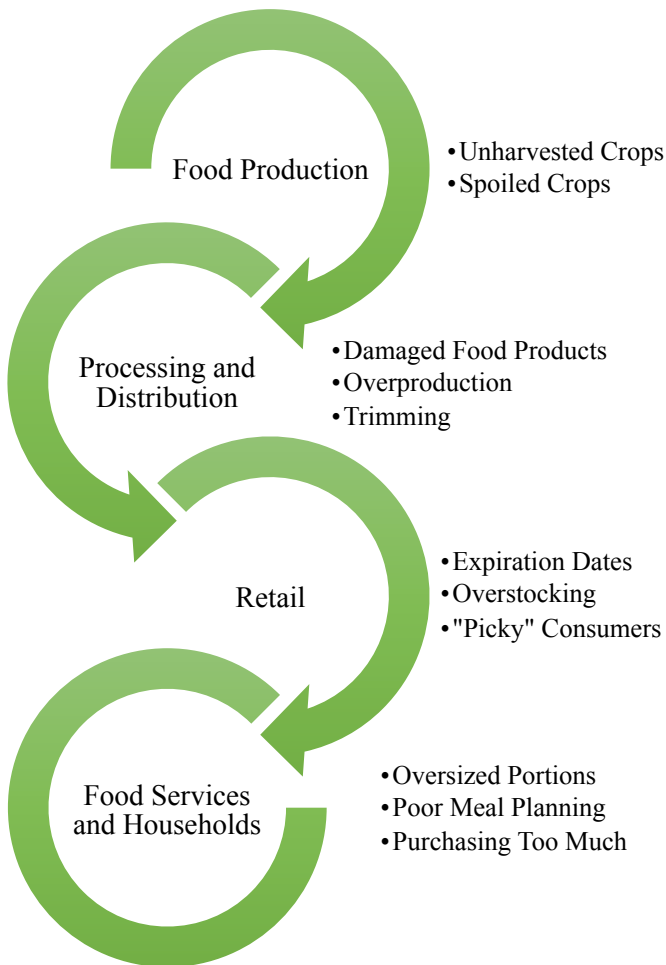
Food Production

•Unharvested Crops
•Spoiled Crops

Processing and Distribution

•Damaged Food Products
•Overproduction
•Trimming

Retail

•Expiration Dates
•Overstocking
•"Picky" Consumers

Food Services and Households

•Oversized Portions
•Poor Meal Planning
•Purchasing Too Much